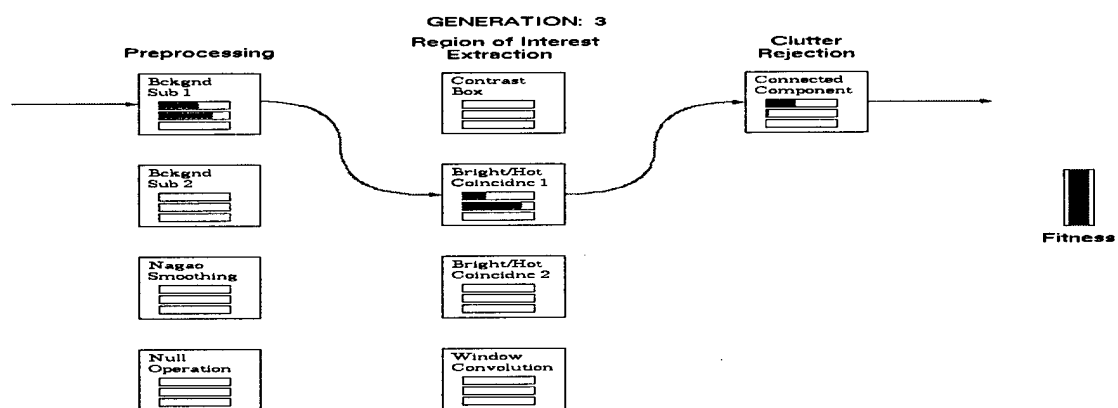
GENERATION: 3

Preprocessing

Region of Interest Extraction

Clutter Rejection

Bckgnd Sub 1

Bckgnd Sub 2

Nagao Smoothing

Null Operation

Contrast Box

Bright/Hot Coincidnc 1

Bright/Hot Coincidnc 2

Window Convolution

Connected Component

Fitness